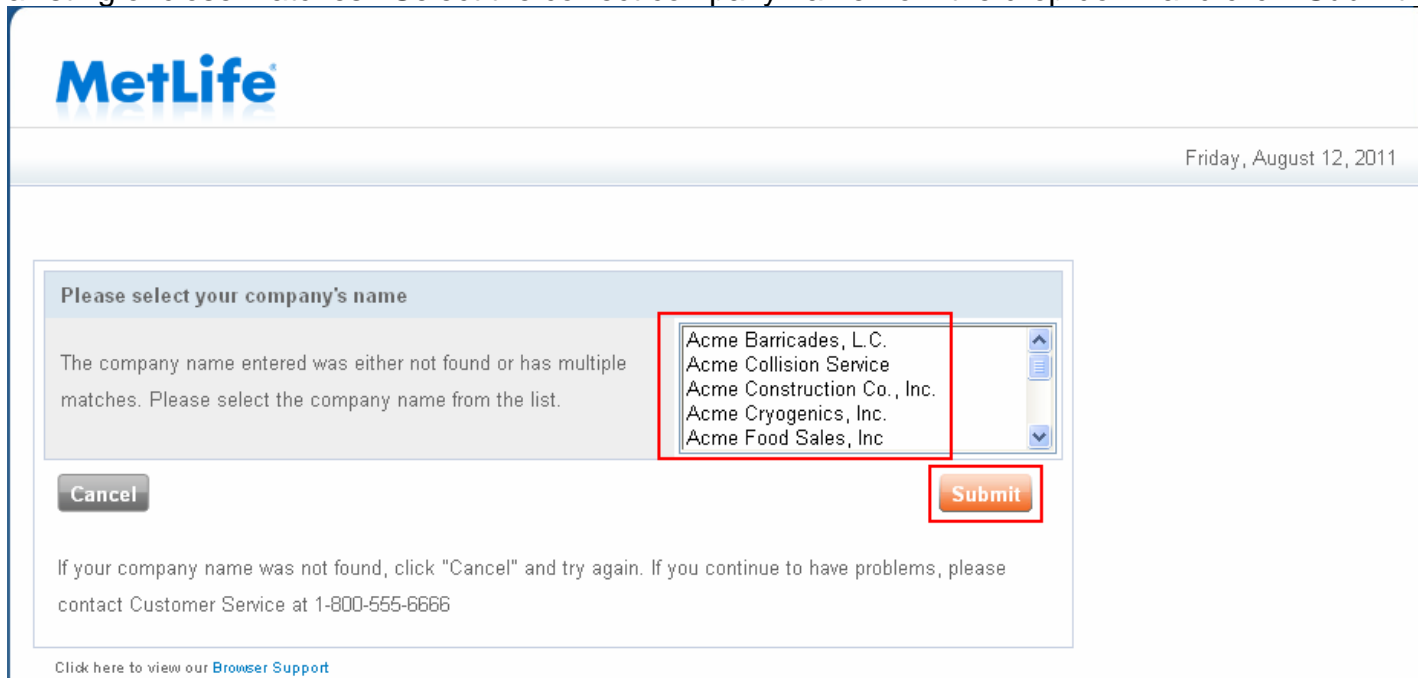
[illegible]

MetLife

Friday, August 12, 2011

Please select your company's name

The company name entered was either not found or has multiple matches. Please select the company name from the list.

Acme Barricades, L.C.
Acme Collision Service
Acme Construction Co., Inc.
Acme Cryogenics, Inc.
Acme Food Sales, Inc

Cancel

Submit

If your company name was not found, click "Cancel" and try again. If you continue to have problems, please contact Customer Service at 1-800-555-6666

Click here to view our Browser Support